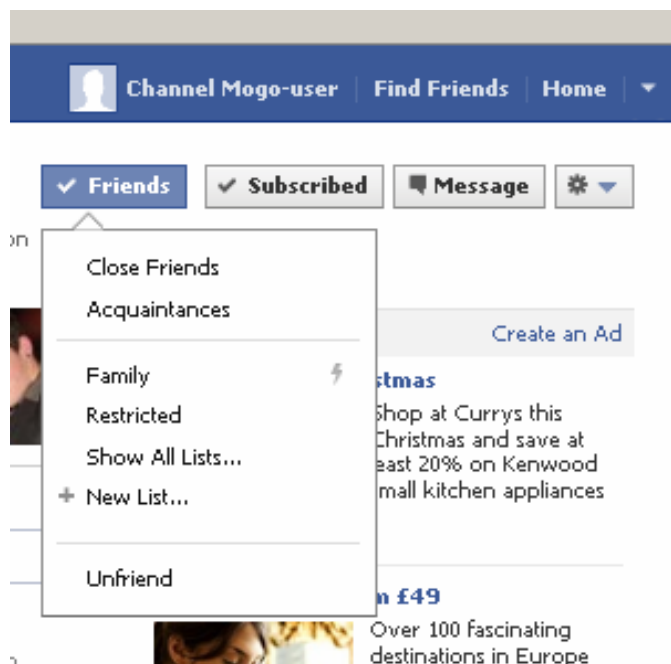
Channel Mogo-user | Find Friends | Home

✔ Friends ✔ Subscribed Message

on

Close Friends
Acquaintances

Family
Restricted
Show All Lists...
+ New List...

Unfriend

Create an Ad

stmas
Shop at Currys this Christmas and save at east 20% on Kenwood mall kitchen appliances

n £49
Over 100 fascinating destinations in Europe